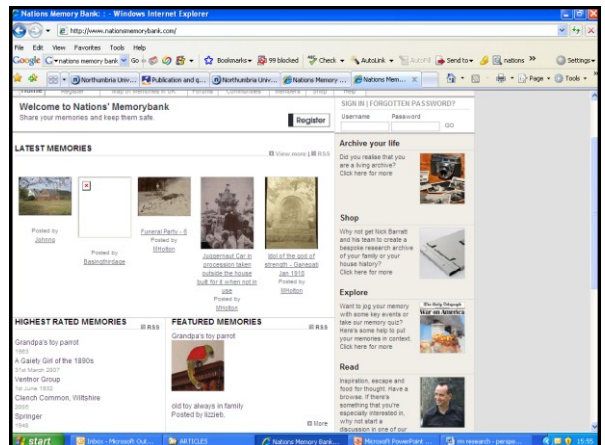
Nations Memory Bank : - Windows Internet Explorer

http://www.nationsmemorybank.com/

File Edit View Favorites Tools Help

Google nations memory bank Go Bookmarks 99 blocked Check AutoLink AutoFill Send to nations Settings

Northumbria Univ... Publication and g... Northumbria Univ... Nations Memory ... Nations Mem... Page Tools

Welcome to Nations' Memorybank
Share your memories and keep them safe.

Register

SIGN IN | FORGOTTEN PASSWORD?
Username Password
GO

LATEST MEMORIES
View more | RSS

Posted by Johnnp

Posted by Basingthirdage

Funeral Party - 6
Posted by MHolton

Juggernaut Car in procession taken outside the house built for it when not in use
Posted by MHolton

Idol of the god of strength - Ganesah Jan 1910
Posted by MHolton

Archive your life
Did you realise that you are a living archive? Click here for more

Shop
Why not get Nick Barratt and his team to create a bespoke research archive of your family or your house history? Click here for more

Explore
Want to jog your memory with some key events or take our memory quiz? Here's some help to put your memories in context. Click here for more

War on America

Read
Inspiration, escape and food for thought. Have a browse. If there's something that you're especially interested in, why not start a discussion in one of our

HIGHEST RATED MEMORIES
RSS
Grandpa's toy parrot
1953
A Gaiety Girl of the 1890s
31st March 2007
Ventnor Group
1st June 1932
Clench Common, Wiltshire
2005
Springer
1946

FEATURED MEMORIES
RSS
Grandpa's toy parrot

old toy always in family
Posted by lizzieb.
More

start Inbox - Microsoft Out... ARTICLES Nations Memory Bank... Microsoft PowerPoint ... nn research - penge... 15:55